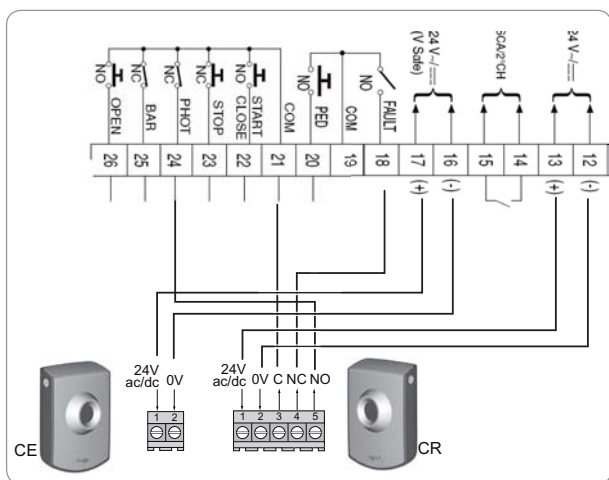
NO OPEN
NC BAR
NC PHOT
NC STOP
NO CLOSE
NO START
COM
NO PED
COM
NO FAULT
24 V ~/⎓ (V Safe)
SCA/2°CH
24 V ~/⎓

26 25 24 23 22 21 20 19 18 17 16 15 14 13 12

(+) (-) (+) (-)

24V ac/dc 0V
1 2

24V ac/dc 0V C NC NO
1 2 3 4 5

CE
CR